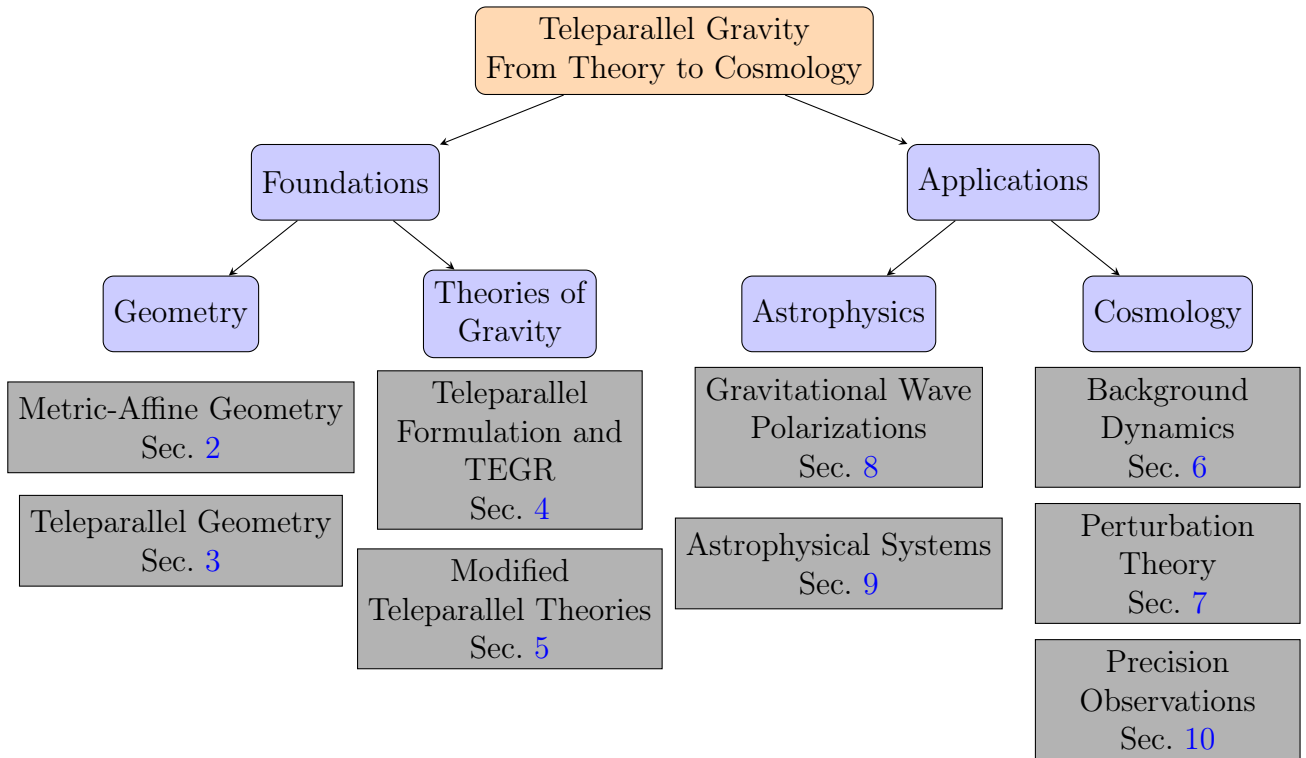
Teleparallel Gravity
From Theory to Cosmology

Foundations

Applications

Geometry

Theories of Gravity

Astrophysics

Cosmology

Metric-Affine Geometry
Sec. 2

Teleparallel Geometry
Sec. 3

Teleparallel Formulation and TEGR
Sec. 4

Modified Teleparallel Theories
Sec. 5

Gravitational Wave Polarizations
Sec. 8

Astrophysical Systems
Sec. 9

Background Dynamics
Sec. 6

Perturbation Theory
Sec. 7

Precision Observations
Sec. 10